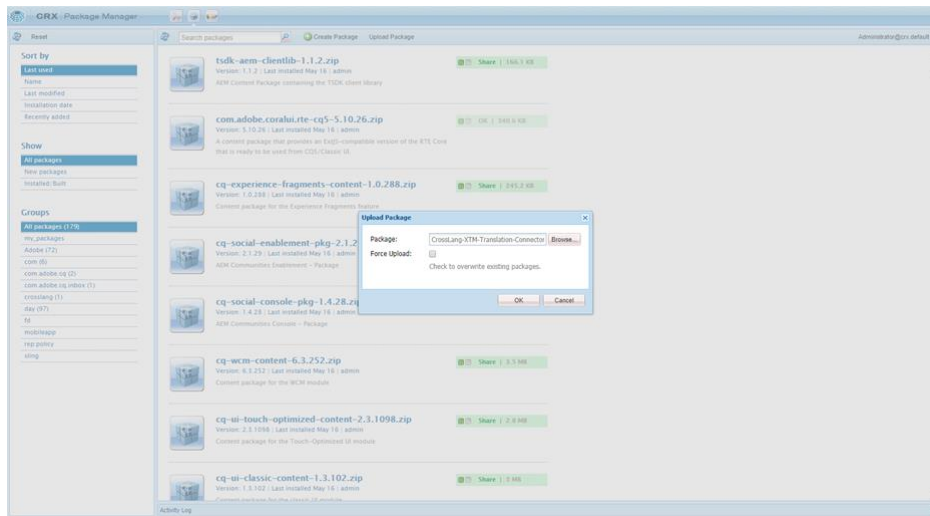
CRX Package Manager

Reset

Search packages

Create Package Upload Package

Administrator@crx.default

Sort by
Last used
Name
Last modified
Installation date
Recently added

Show
All packages
New packages
Installed/Built

Groups
All packages (179)
my_packages
Adobe (72)
com (6)
com.adobe.cq (2)
com.adobe.cq.inbox (1)
crosslang (1)
day (97)
fd
mobileapp
rep:policy
sling

tsdk-aem-clientlib-1.1.2.zip
Version: 1.1.2 | Last installed May 16 | admin
AEM Content Package containing the TSDK client library
Share | 166.1 KB

com.adobe.coralui.rte-cq5-5.10.26.zip
Version: 5.10.26 | Last installed May 16 | admin
A content package that provides an ExtJS-compatible version of the RTE Core that is ready to be used from CQ5/Classic UI.
OK | 340.6 KB

cq-experience-fragments-content-1.0.288.zip
Version: 1.0.288 | Last installed May 16 | admin
Content package for the Experience Fragments feature
Share | 245.2 KB

cq-social-enablement-pkg-2.1.2
Version: 2.1.29 | Last installed May 16 | admin
AEM Communities Enablement - Package

cq-social-console-pkg-1.4.28.zi
Version: 1.4.28 | Last installed May 16 | admin
AEM Communities Console - Package

Upload Package
Package: CrossLang-XTM-Translation-Connector Browse...
Force Upload:
Check to overwrite existing packages.
OK Cancel

cq-wcm-content-6.3.252.zip
Version: 6.3.252 | Last installed May 16 | admin
Content package for the WCM module
Share | 3.5 MB

cq-ui-touch-optimized-content-2.3.1098.zip
Version: 2.3.1098 | Last installed May 16 | admin
Content package for the Touch-Optimized UI module
Share | 2.8 MB

cq-ui-classic-content-1.3.102.zip
Version: 1.3.102 | Last installed May 16 | admin
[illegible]
Share | 3 MB

Activity Log